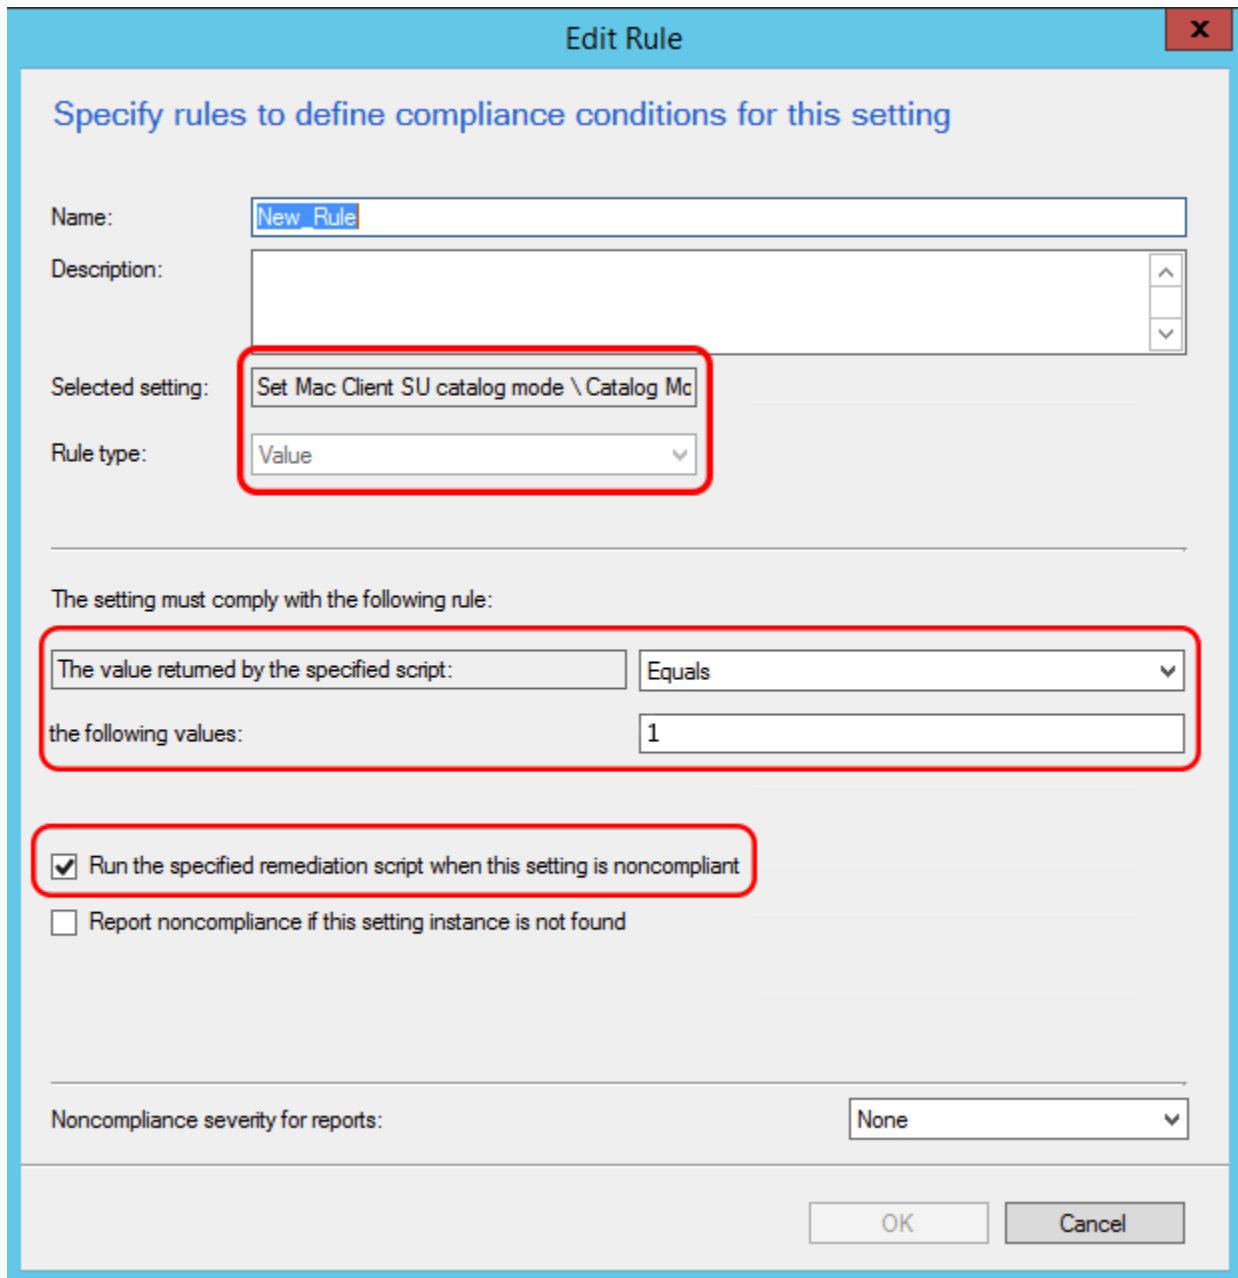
Edit Rule

x

Specify rules to define compliance conditions for this setting

Name: New_Rule

Description:

Selected setting: Set Mac Client SU catalog mode \ Catalog Mc

Rule type: Value

The setting must comply with the following rule:

The value returned by the specified script: Equals

the following values: 1

Run the specified remediation script when this setting is noncompliant

Report noncompliance if this setting instance is not found

Noncompliance severity for reports: None

OK

Cancel